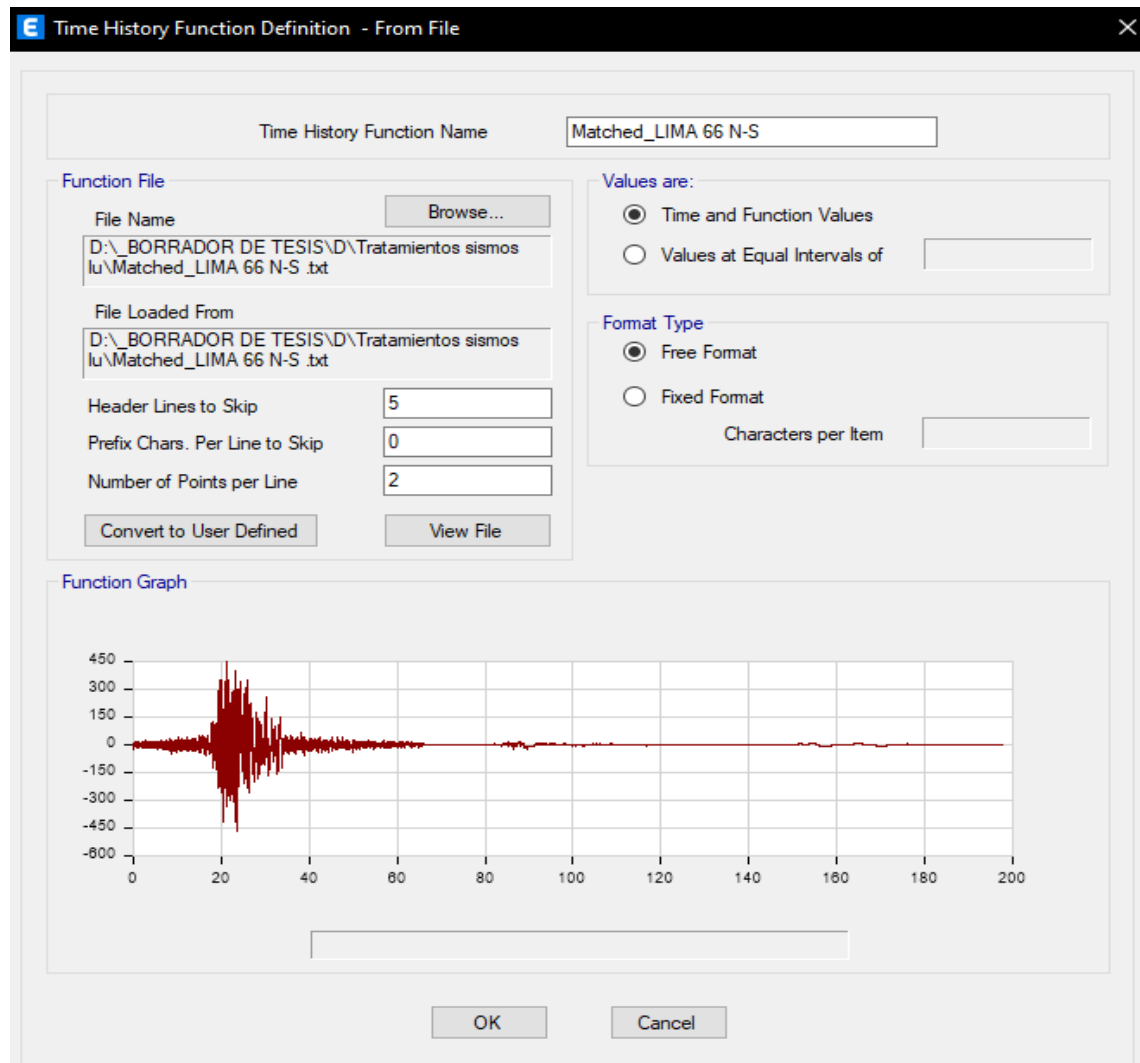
Time History Function Definition - From File

Time History Function Name
Matched_LIMA 66 N-S

Function File
File Name
Browse...
D:\_BORRADOR DE TESIS\D\Tratamientos sismos lu\Matched_LIMA 66 N-S .txt
File Loaded From
D:\_BORRADOR DE TESIS\D\Tratamientos sismos lu\Matched_LIMA 66 N-S .txt
Header Lines to Skip
5
Prefix Chars. Per Line to Skip
0
Number of Points per Line
2
Convert to User Defined
View File

Values are:
Time and Function Values
Values at Equal Intervals of

Format Type
Free Format
Fixed Format
Characters per Item

Function Graph
450
300
150
0
-150
-300
-450
-600
0
20
40
60
80
100
120
140
160
180
200

OK
Cancel